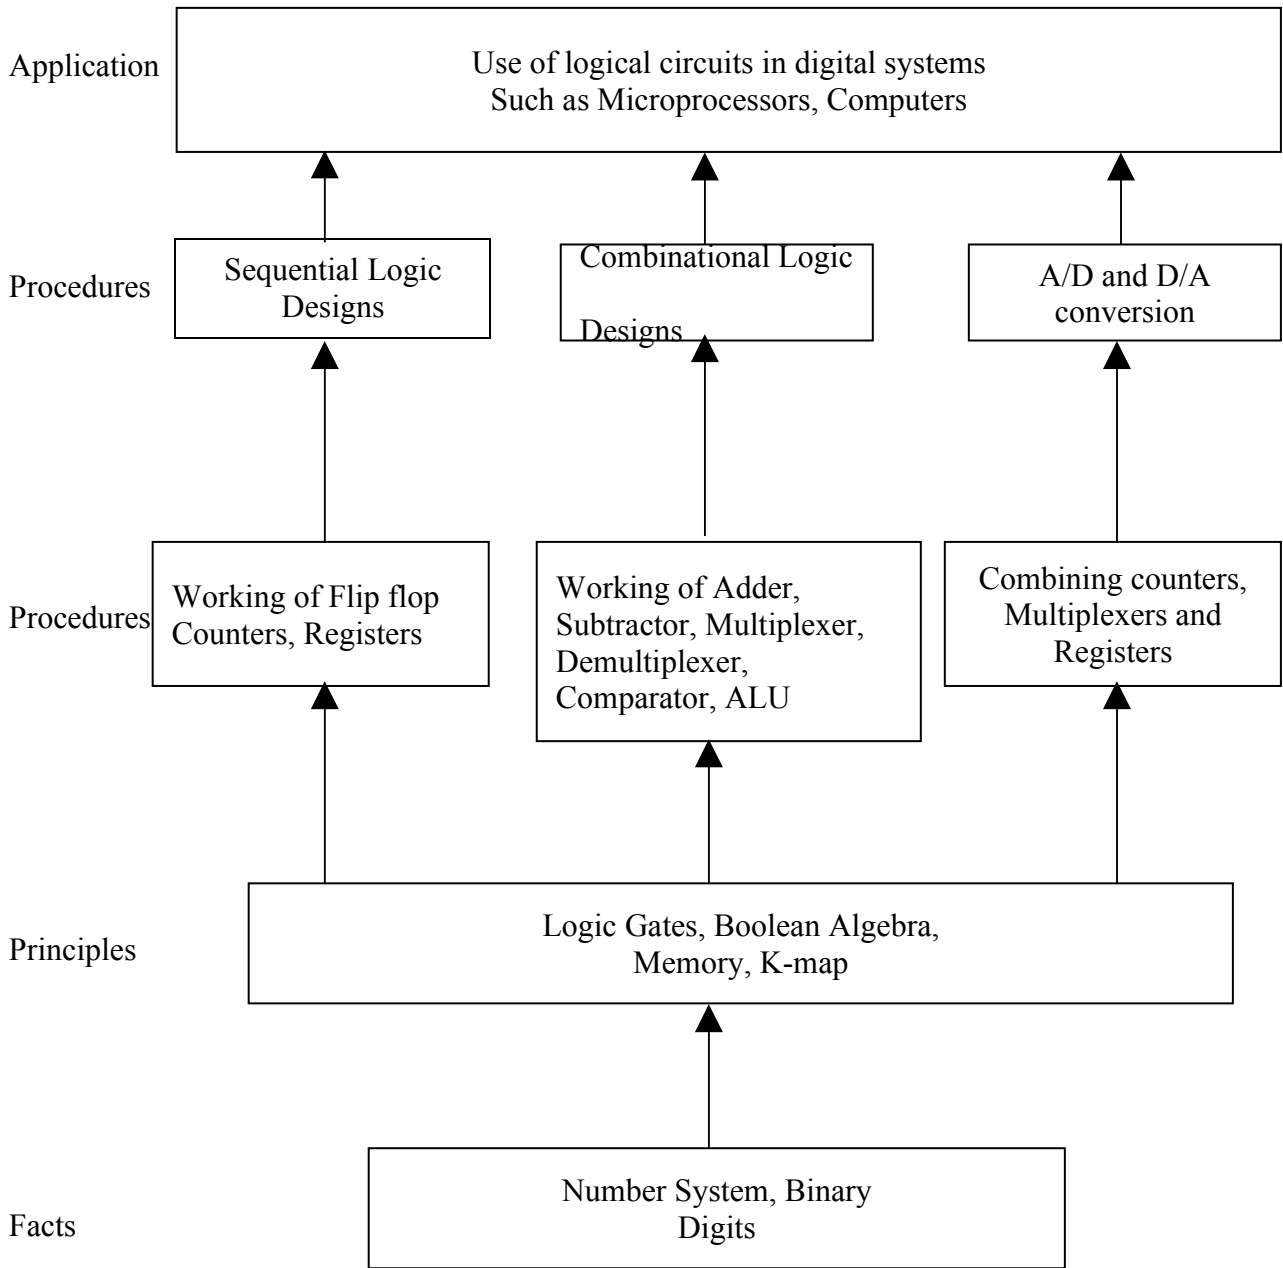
Application

Use of logical circuits in digital systems
Such as Microprocessors, Computers

Procedures

Sequential Logic Designs

Combinational Logic Designs

A/D and D/A conversion

Procedures

Working of Flip flop Counters, Registers

Working of Adder, Subtractor, Multiplexer, Demultiplexer, Comparator, ALU

Combining counters, Multiplexers and Registers

Principles

Logic Gates, Boolean Algebra, Memory, K-map

Facts

Number System, Binary Digits